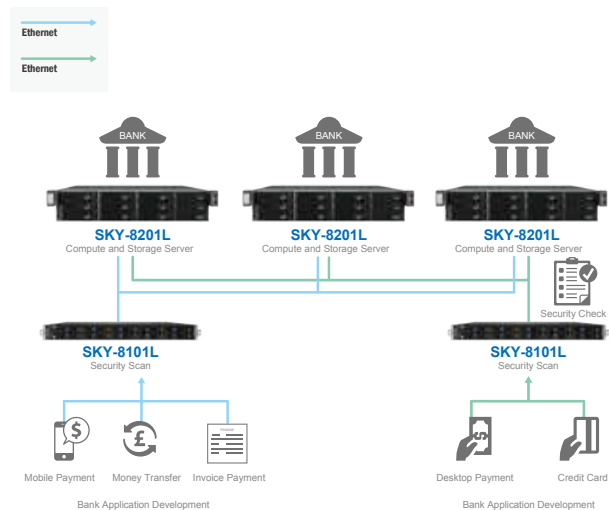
Ethernet

Ethernet

BANK

BANK

BANK

SKY-8201L
Compute and Storage Server

SKY-8201L
Compute and Storage Server

SKY-8201L
Compute and Storage Server

Security Check

SKY-8101L
Security Scan

SKY-8101L
Security Scan

Mobile Payment

Money Transfer

Invoice Payment

Desktop Payment

Credit Card

Bank Application Development

Bank Application Development